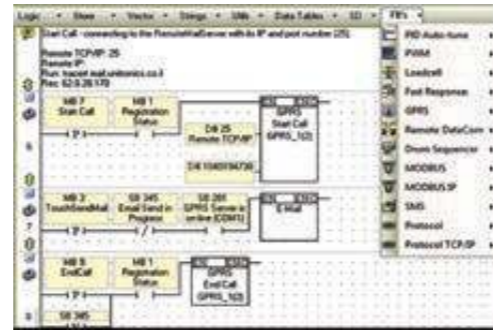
Logic • Store • Vector • Strings • Utils • Data Tables • SD • FB's •

Start Call - connecting to the RemoteMailServer with its IP and port number (25)

Remote TCP/IP: 25
Remote IP:
Run: tracert mail.unitronics.co.il
Rec: 62.0.28.170

MB 7
Start Call

MB 1
Registration
Status

DW 25
Remote TCP/IP

DW 1040594736

GPRS
Start Call
GPRS_1(2)

MB 2
TouchSendMail

SB 345
Email Send in
Progress

SB 281
GPRS Server is
online (COM1)

E-Mail

MB 8
EndCall

MB 1
Registration
Status

GPRS
End Call
GPRS_1(2)

SB 345

PID Auto-tune
PWM
Loadcell
Fast Response
GPRS
Remote DataCom
Drum Sequencer
MODBUS
MODBUS IP
SMS
Protocol
Protocol TCP/IP